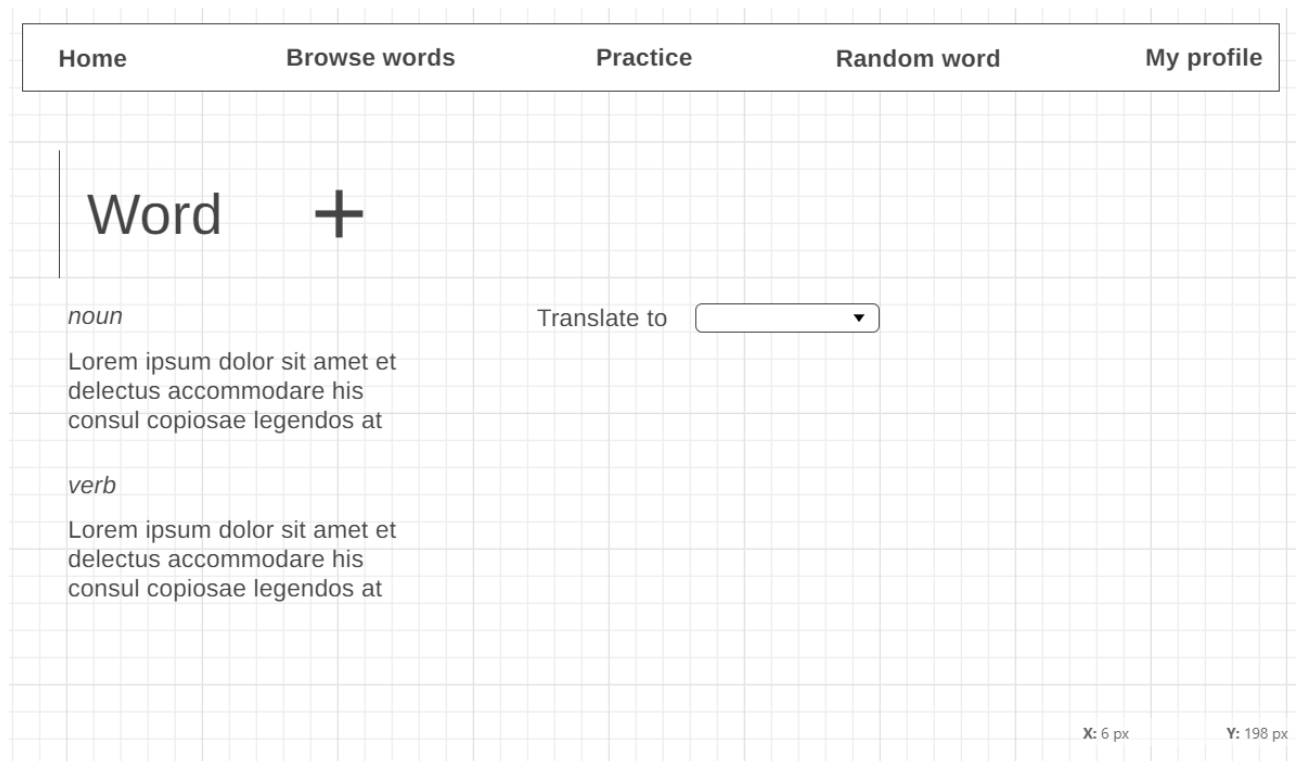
Home Browse words Practice Random word My profile

Word +

noun

Lorem ipsum dolor sit amet et delectus accommodare his consul copiosae legendos at

verb

Lorem ipsum dolor sit amet et delectus accommodare his consul copiosae legendos at

Translate to

X: 6 px Y: 198 px